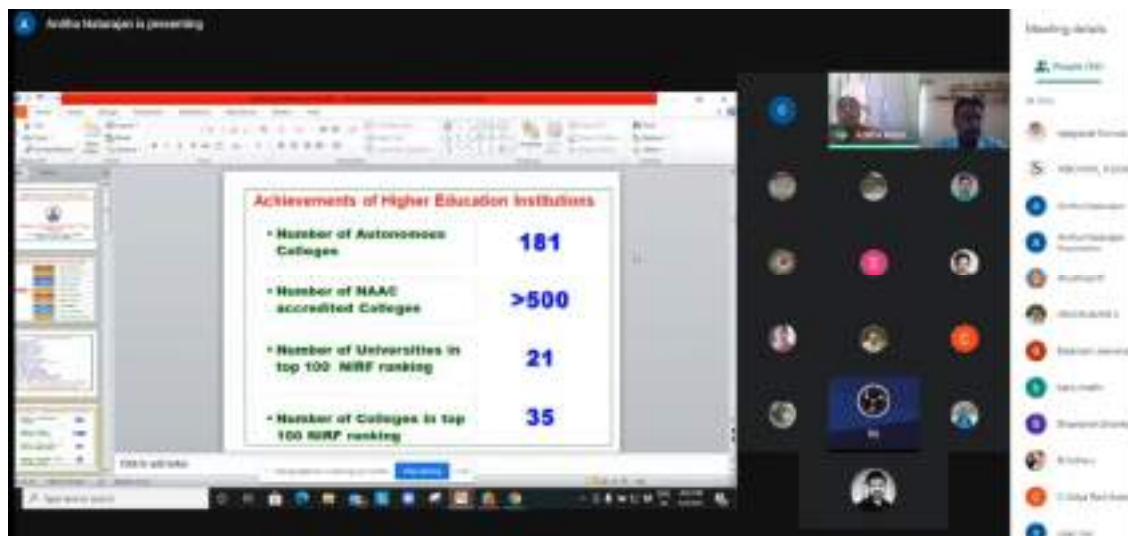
Anitha Natarajan is presenting

Meeting details

Achievements of Higher Education Institutions

| | |
|---|---|
| • Number of Autonomous Colleges | 181 |
| • Number of NAAC accredited Colleges | >500 |
| • Number of Universities in top 100 NIRF ranking | 21 |
| • Number of Colleges in top 100 NIRF ranking | 35 |

Click to add notes

Type here to search